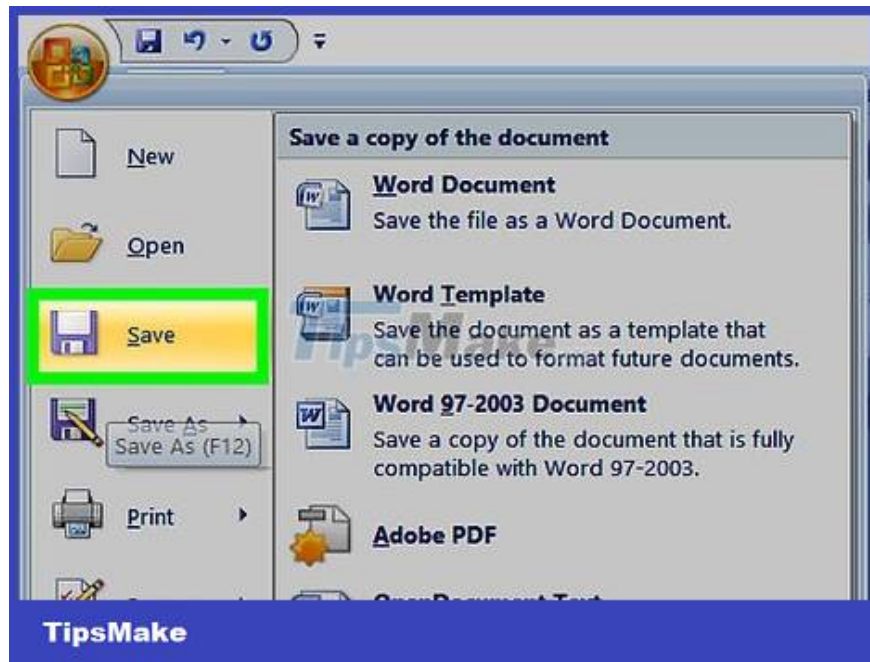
New

Open

Save

Save As

Save As (F12)

Print

Save a copy of the document

Word Document
Save the file as a Word Document.

Word Template
Save the document as a template that can be used to format future documents.

Word 97-2003 Document
Save a copy of the document that is fully compatible with Word 97-2003.

Adobe PDF

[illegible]

TipsMake

TipsMake